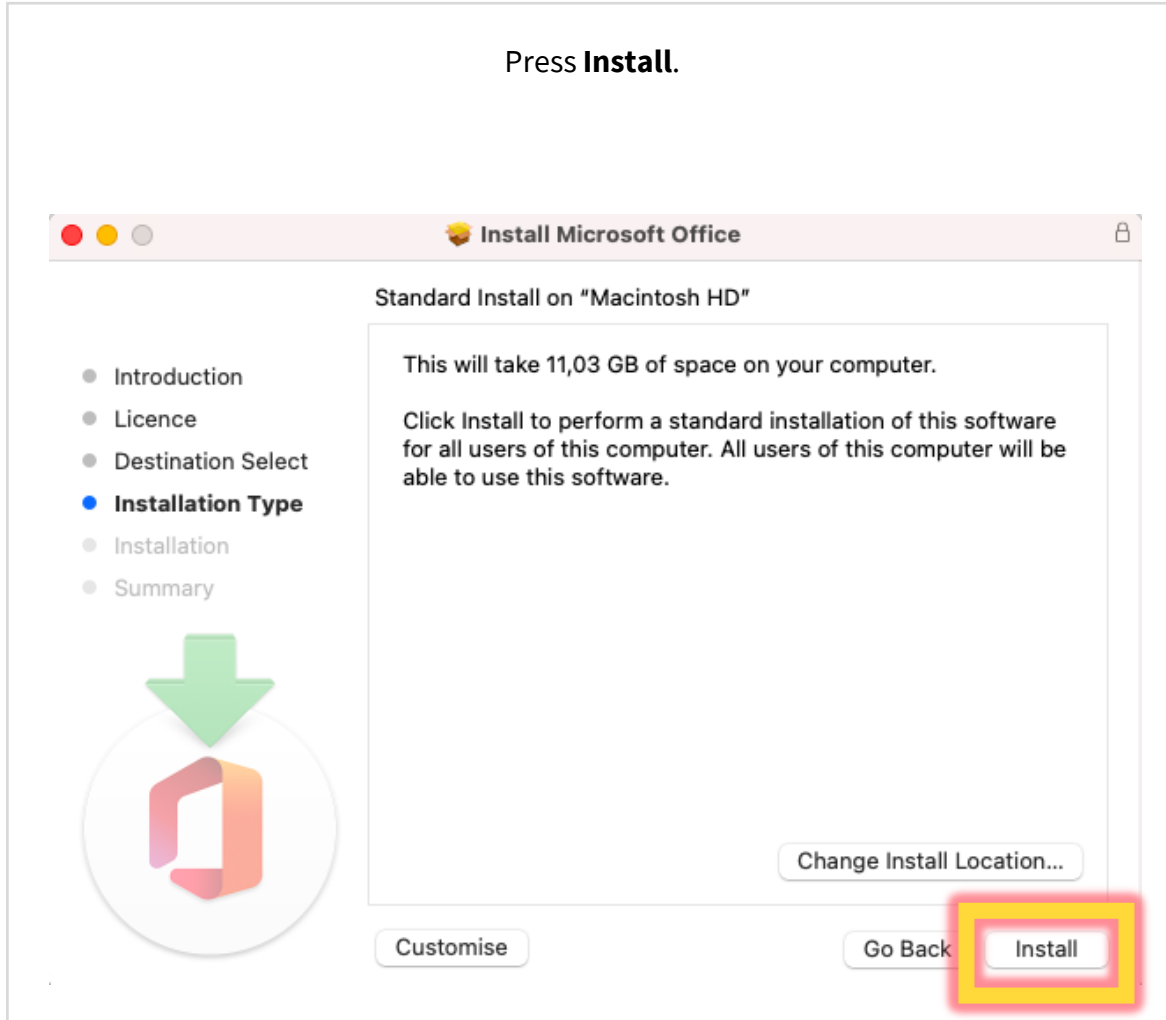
Press **Install**.

Install Microsoft Office

Standard Install on “Macintosh HD”

- Introduction
- Licence
- Destination Select
- **Installation Type**
- Installation
- Summary

This will take 11,03 GB of space on your computer.

Click Install to perform a standard installation of this software for all users of this computer. All users of this computer will be able to use this software.

Change Install Location...

Customise

Go Back

Install